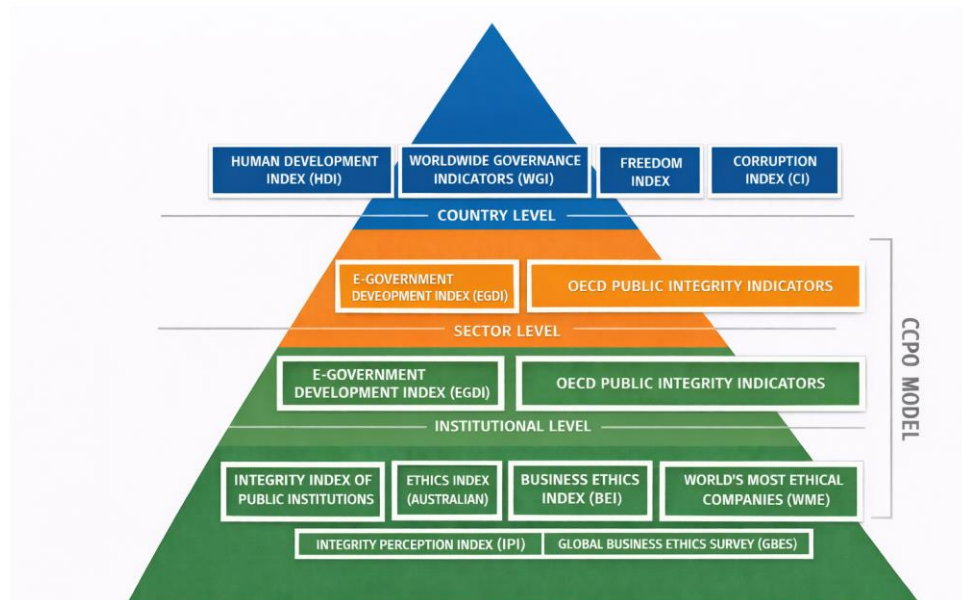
HUMAN DEVELOPMENT INDEX (HDI)

WORLDWIDE GOVERNANCE INDICATORS (WGI)

FREEDOM INDEX

CORRUPTION INDEX (CI)

COUNTRY LEVEL

E-GOVERNMENT DEVEOPMENT INDEX (EGDI)

OECD PUBLIC INTEGRITY INDICATORS

SECTOR LEVEL

E-GOVERNMENT DEVELOPMENT INDEX (EGDI)

OECD PUBLIC INTEGRITY INDICATORS

INSTITUTIONAL LEVEL

INTEGRITY INDEX OF PUBLIC INSTITUTIONS

ETHICS INDEX (AUSTRALIAN)

BUSINESS ETHICS INDEX (BEI)

WORLD'S MOST ETHICAL COMPANIES (WME)

INTEGRITY PERCEPTION INDEX (IPI)

GLOBAL BUSINESS ETHICS SURVEY (GBES)

CCPO MODEL